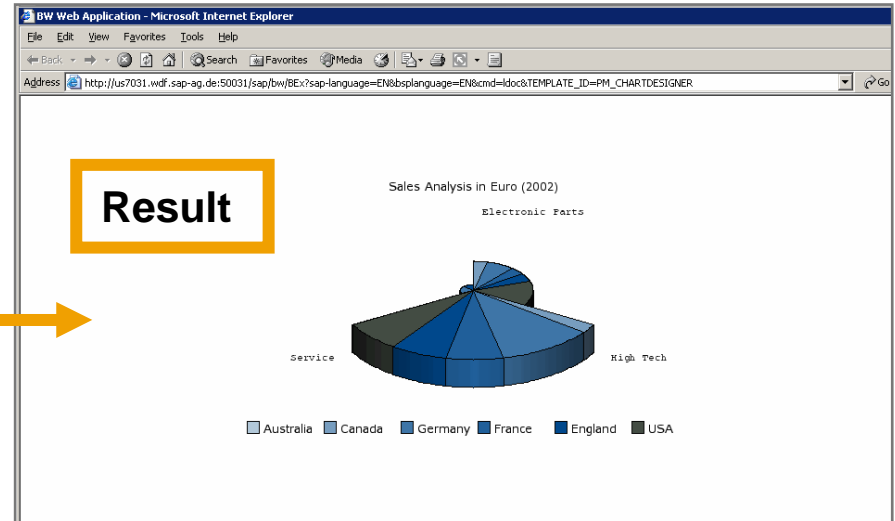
BW Web Application - Microsoft Internet Explorer

File Edit View Favorites Tools Help

Back Search Favorites Media

Address http://us7031.wdf.sap-ag.de:50031/sap/bw/BEx?sap-language=EN&bsplanguage=EN&cmd=ldoc&TEMPLATE_ID=PM_CHARTDESIGNER Go

Result

Sales Analysis in Euro (2002)

Electronic Parts

Service

High Tech

Australia Canada Germany France England USA